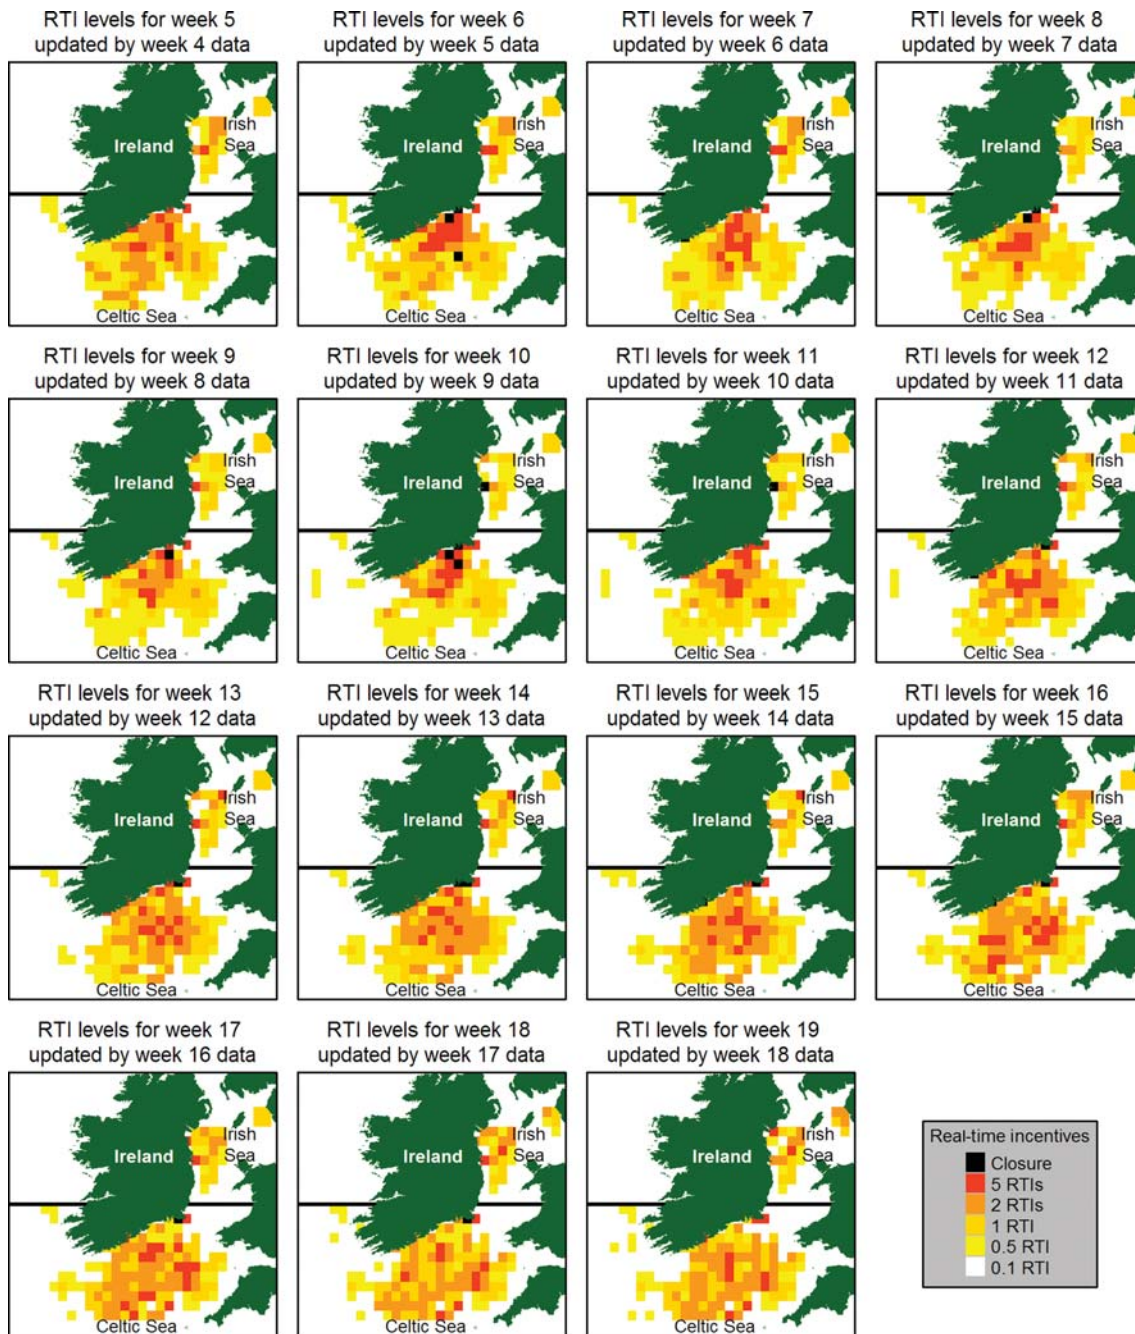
RTI levels for week 5 updated by week 4 data

Ireland
Irish Sea
Celtic Sea

RTI levels for week 6 updated by week 5 data

Ireland
Irish Sea
Celtic Sea

RTI levels for week 7 updated by week 6 data

Ireland
Irish Sea
Celtic Sea

RTI levels for week 8 updated by week 7 data

Ireland
Irish Sea
Celtic Sea

RTI levels for week 9 updated by week 8 data

Ireland
Irish Sea
Celtic Sea

RTI levels for week 10 updated by week 9 data

Ireland
Irish Sea
Celtic Sea

RTI levels for week 11 updated by week 10 data

Ireland
Irish Sea
Celtic Sea

RTI levels for week 12 updated by week 11 data

Ireland
Irish Sea
Celtic Sea

RTI levels for week 13 updated by week 12 data

Ireland
Irish Sea
Celtic Sea

RTI levels for week 14 updated by week 13 data

Ireland
Irish Sea
Celtic Sea

RTI levels for week 15 updated by week 14 data

Ireland
Irish Sea
Celtic Sea

RTI levels for week 16 updated by week 15 data

Ireland
Irish Sea
Celtic Sea

RTI levels for week 17 updated by week 16 data

Ireland
Irish Sea
Celtic Sea

RTI levels for week 18 updated by week 17 data

Ireland
Irish Sea
Celtic Sea

RTI levels for week 19 updated by week 18 data

Ireland
Irish Sea
Celtic Sea

Real-time incentives
Closure
5 RTIs
2 RTIs
1 RTI
0.5 RTI
0.1 RTI